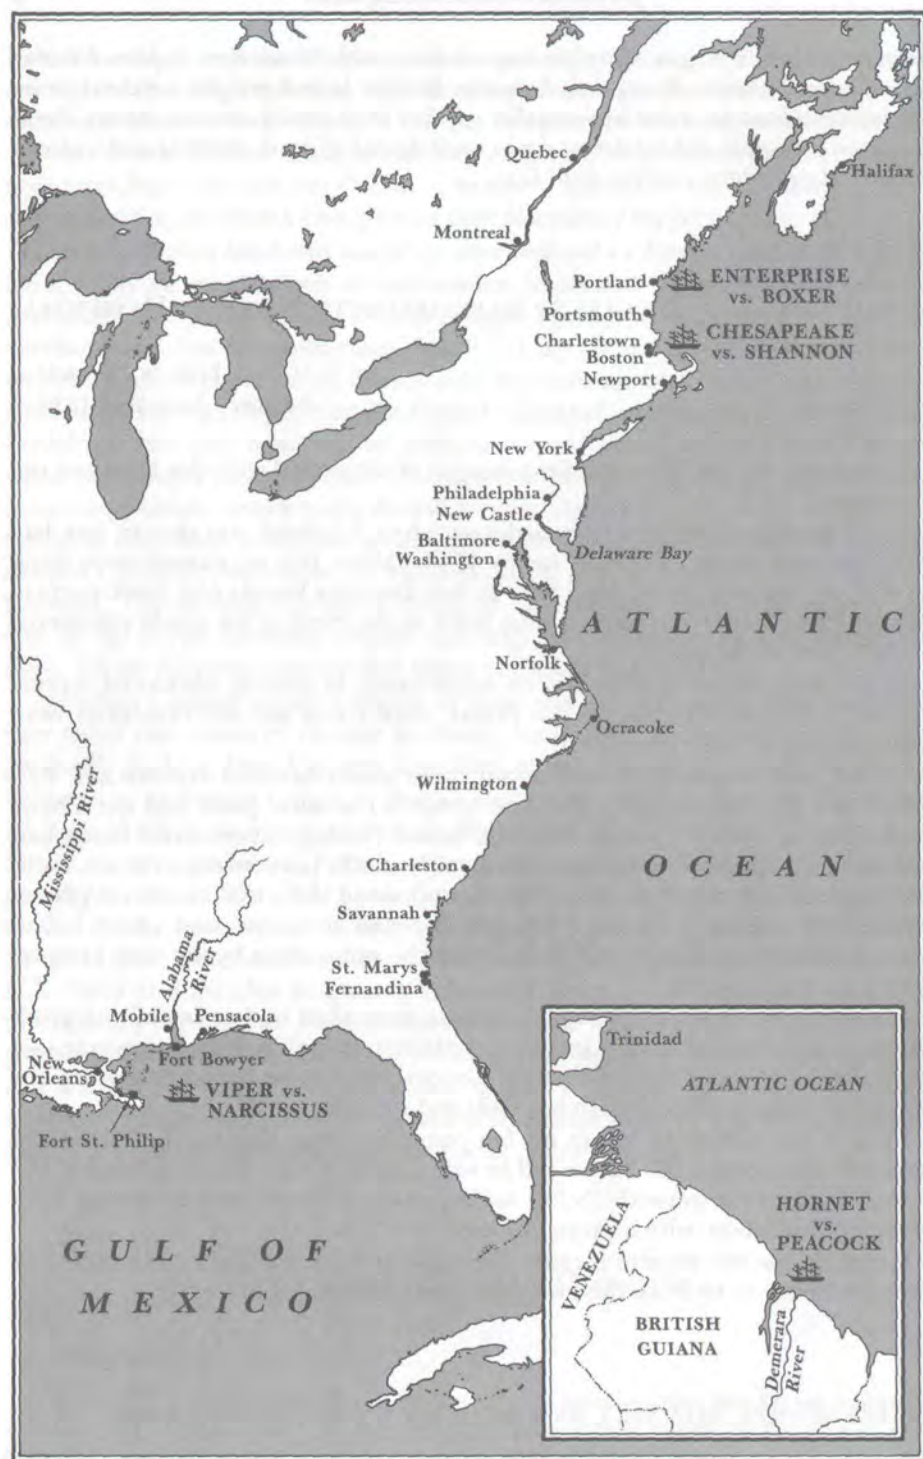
Quebec
Halifax
Montreal
Portland
ENTERPRISE vs. BOXER
Portsmouth
Charlestown
Boston
CHESAPEAKE vs. SHANNON
Newport
New York
Philadelphia
New Castle
Baltimore
Washington
Delaware Bay
ATLANTIC
Norfolk
Ocracoke
Wilmington
Charleston
OCEAN
Savannah
St. Marys
Fernandina
Mississippi River
Alabama River
Mobile
Pensacola
Fort Bowyer
New Orleans
VIPER vs. NARCISSUS
Fort St. Philip
GULF OF MEXICO
Trinidad
ATLANTIC OCEAN
VENEZUELA
HORNET vs. PEACOCK
BRITISH GUIANA
Demerara River